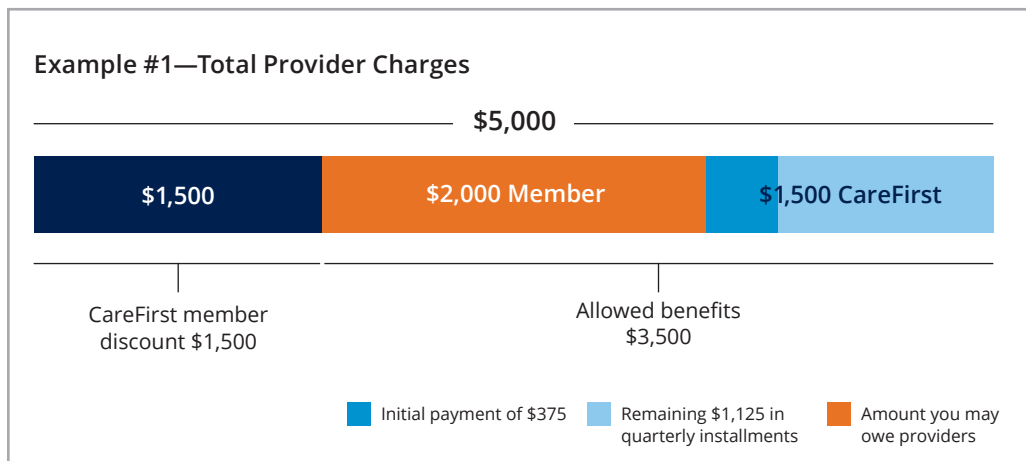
Example #1—Total Provider Charges

$5,000

$1,500

$2,000 Member

$1,500 CareFirst

CareFirst member discount $1,500

Allowed benefits $3,500

Initial payment of $375

Remaining $1,125 in quarterly installments

Amount you may owe providers